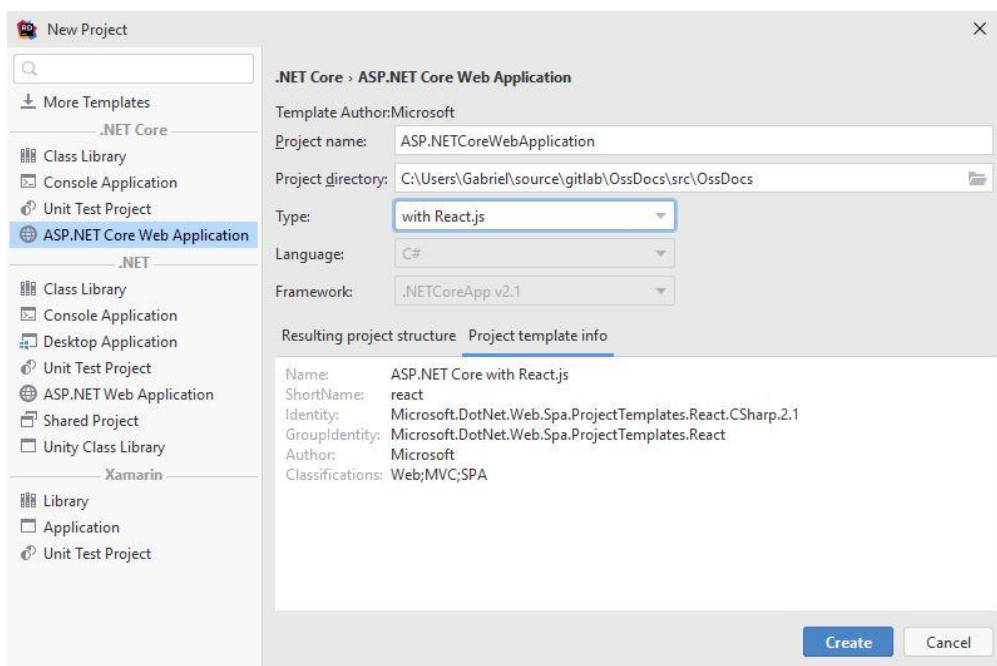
New Project

×

More Templates

.NET Core

Class Library

Console Application

Unit Test Project

ASP.NET Core Web Application

.NET

Class Library

Console Application

Desktop Application

Unit Test Project

ASP.NET Web Application

Shared Project

Unity Class Library

Xamarin

Library

Application

Unit Test Project

.NET Core › ASP.NET Core Web Application

Template Author:Microsoft

Project name: ASP.NETCoreWebApplication

Project directory: C:\Users\Gabriel\source\gitlab\OssDocs\src\OssDocs

Type: with React.js

Language: C#

Framework: .NETCoreApp v2.1

Resulting project structure Project template info

Name: ASP.NET Core with React.js
ShortName: react
Identity: Microsoft.DotNet.Web.Spa.ProjectTemplates.React.CSharp.2.1
GroupIdentity: Microsoft.DotNet.Web.Spa.ProjectTemplates.React
Author: Microsoft
Classifications: Web;MVC;SPA

Create Cancel